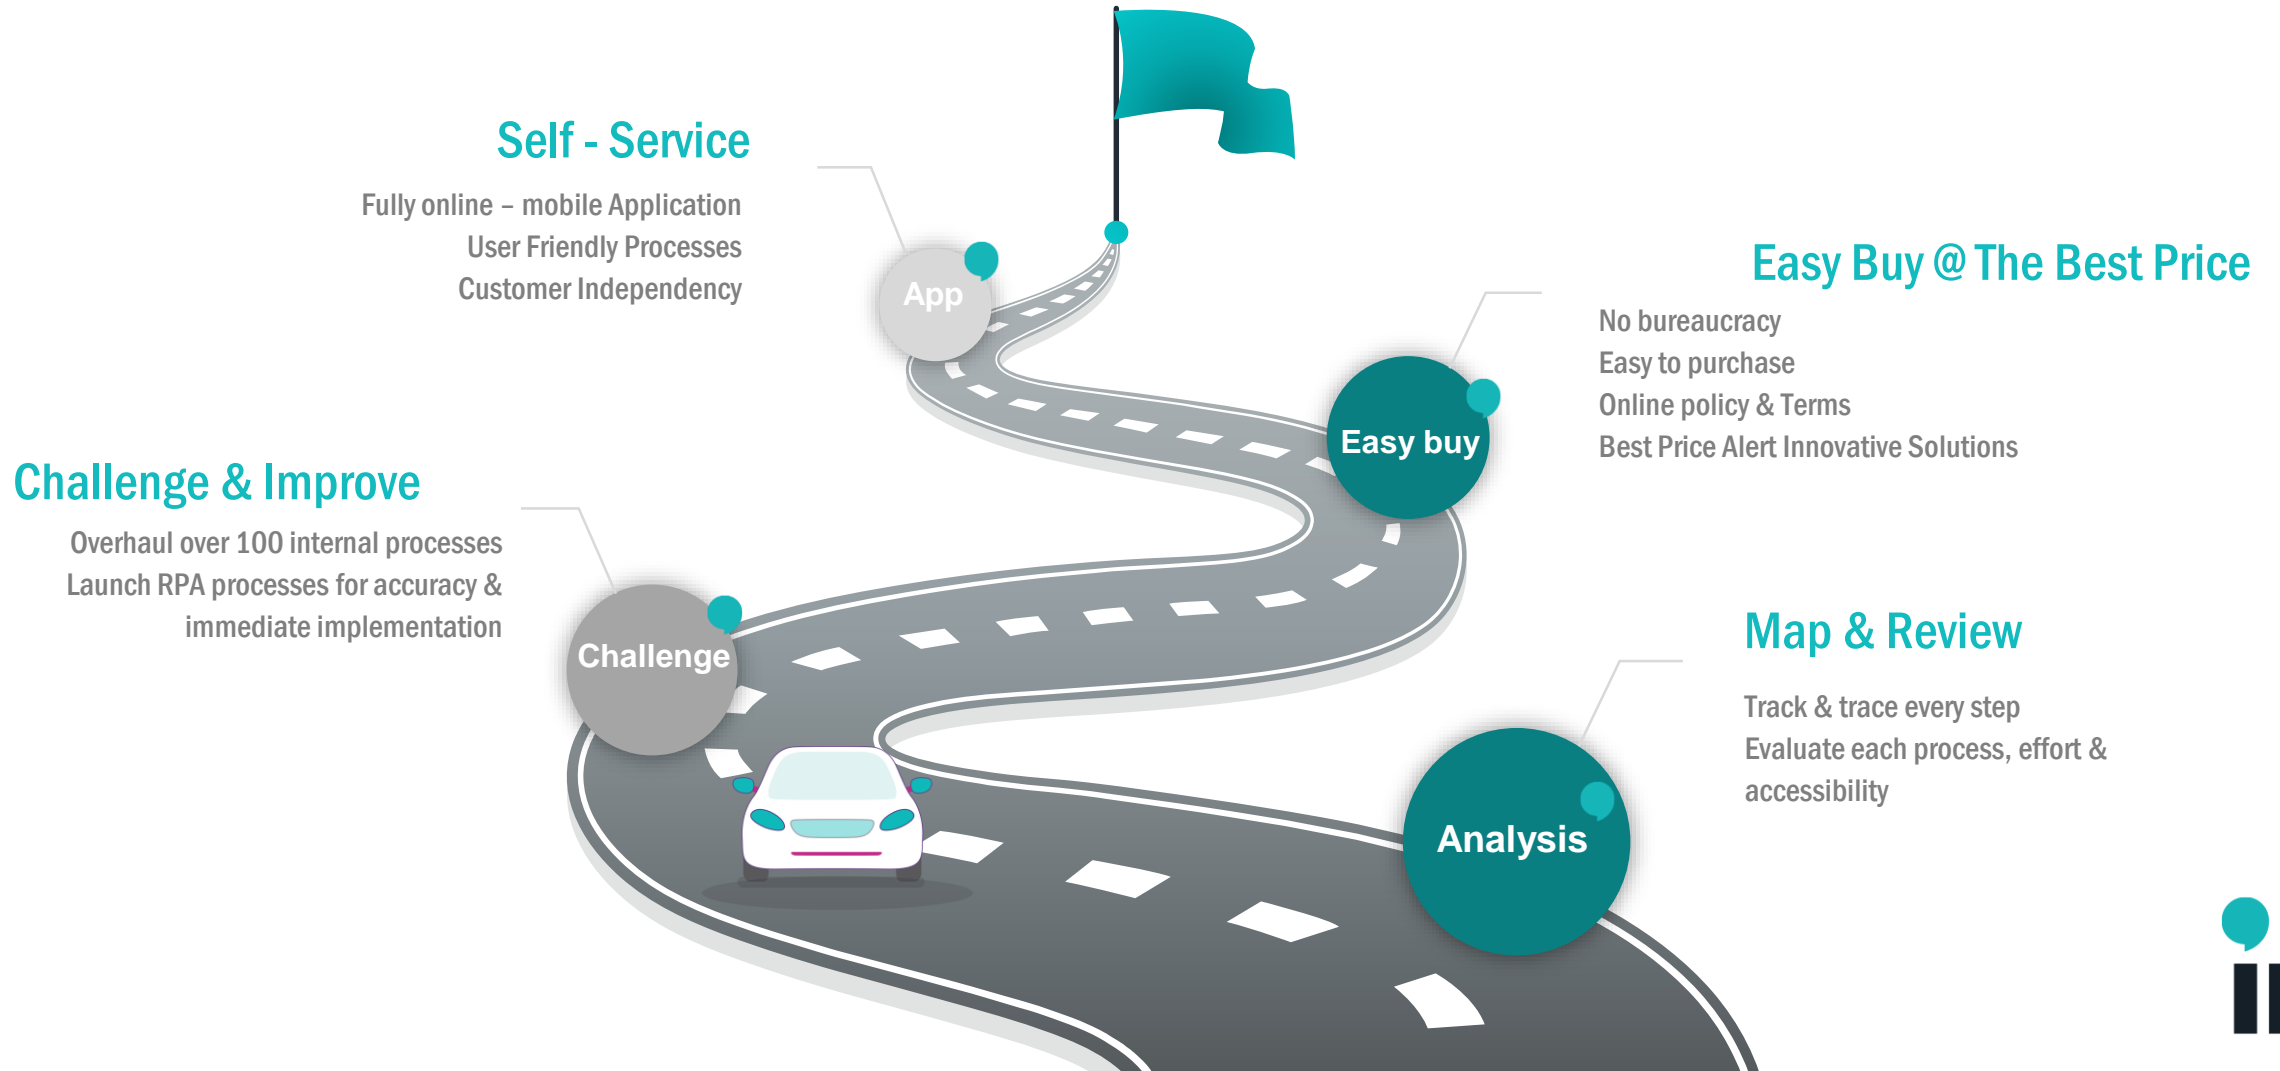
Self - Service

Fully online – mobile Application
User Friendly Processes
Customer Independency

App

Easy Buy @ The Best Price

No bureaucracy
Easy to purchase
Online policy & Terms
Best Price Alert Innovative Solutions

Easy buy

Challenge & Improve

Overhaul over 100 internal processes
Launch RPA processes for accuracy & immediate implementation

Challenge

Map & Review

Track & trace every step
Evaluate each process, effort & accessibility

Analysis